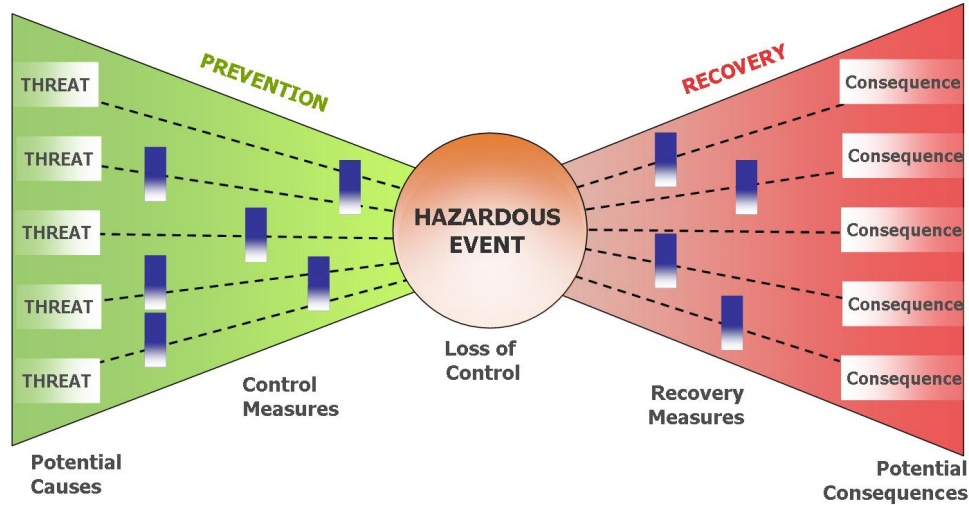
PREVENTION

RECOVERY

THREAT

THREAT

THREAT

THREAT

THREAT

HAZARDOUS EVENT

Consequence

Consequence

Consequence

Consequence

Consequence

Loss of Control

Control Measures

Recovery Measures

Potential Causes

Potential Consequences